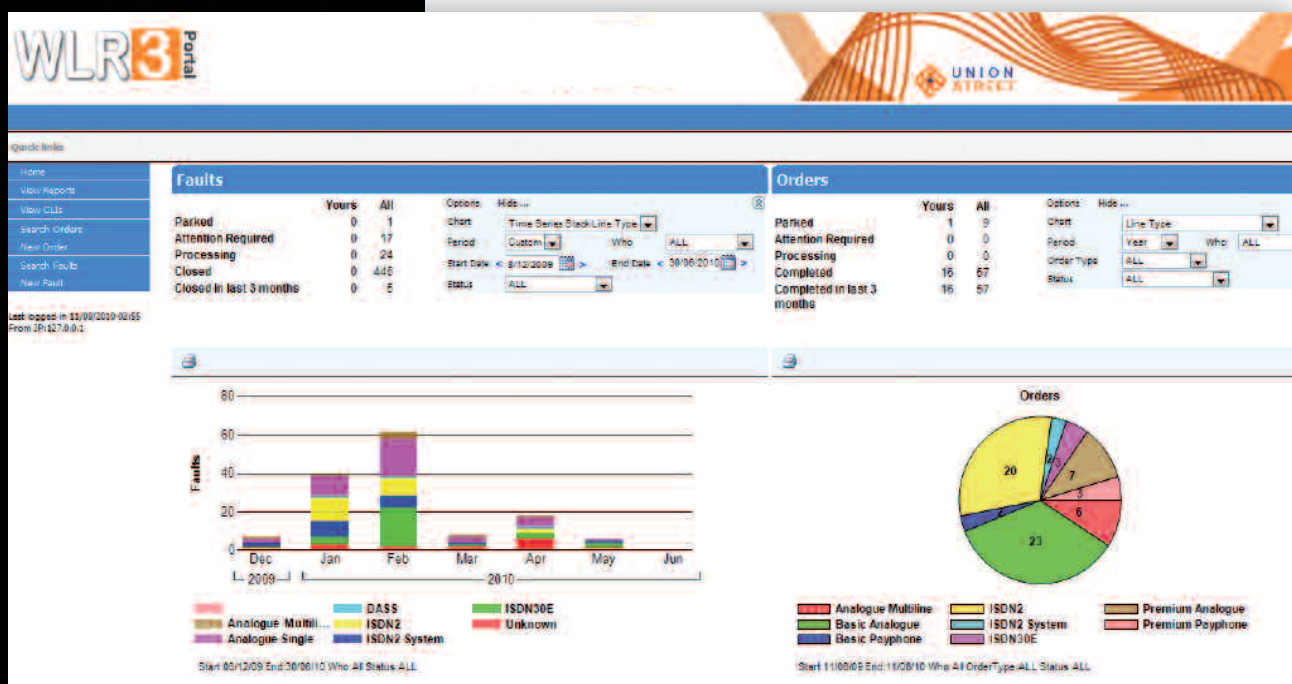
WLR3 Portal

UNION STREET

Quick links

Home
View Reports
View CLIs
Search Orders
New Order
Search Faults
New Fault

Last logged in 11/08/2010 02:55 From IP:127.0.0.1

Faults

| | Yours | All |
|---|---|---|
| Parked | 0 | 1 |
| Attention Required | 0 | 17 |
| Processing | 0 | 24 |
| Closed | 0 | 446 |
| Closed in last 3 months | 0 | 5 |

Options Hide ...
Chart Time Series Stack Line Type
Period Custom Who ALL
Start Date < 3/12/2009 > End Date < 30/06/2010 >
Status ALL

Orders

| | Yours | All |
|---|---|---|
| Parked | 1 | 9 |
| Attention Required | 0 | 0 |
| Processing | 0 | 0 |
| Completed | 16 | 57 |
| Completed in last 3 months | 16 | 57 |

Options Hide ...
Chart Line Type
Period Year Who ALL
Order Type ALL
Status ALL

80
60
40
20
0
Faults
Dec Jan Feb Mar Apr May Jun
2009 2010

Analogue Multili...
Analogue Single
DASS
ISDN2
ISDN2 System
ISDN30E
Unknown

Start 03/12/09 End 30/06/10 Who All Status ALL

Orders

20
2
3
7
3
6
23
2

Analogue Multiline
Basic Analogue
Basic Payphone
ISDN2
ISDN2 System
ISDN30E
Premium Analogue
Premium Payphone

Start 11/08/09 End 11/08/10 Who All OrderType ALL Status ALL